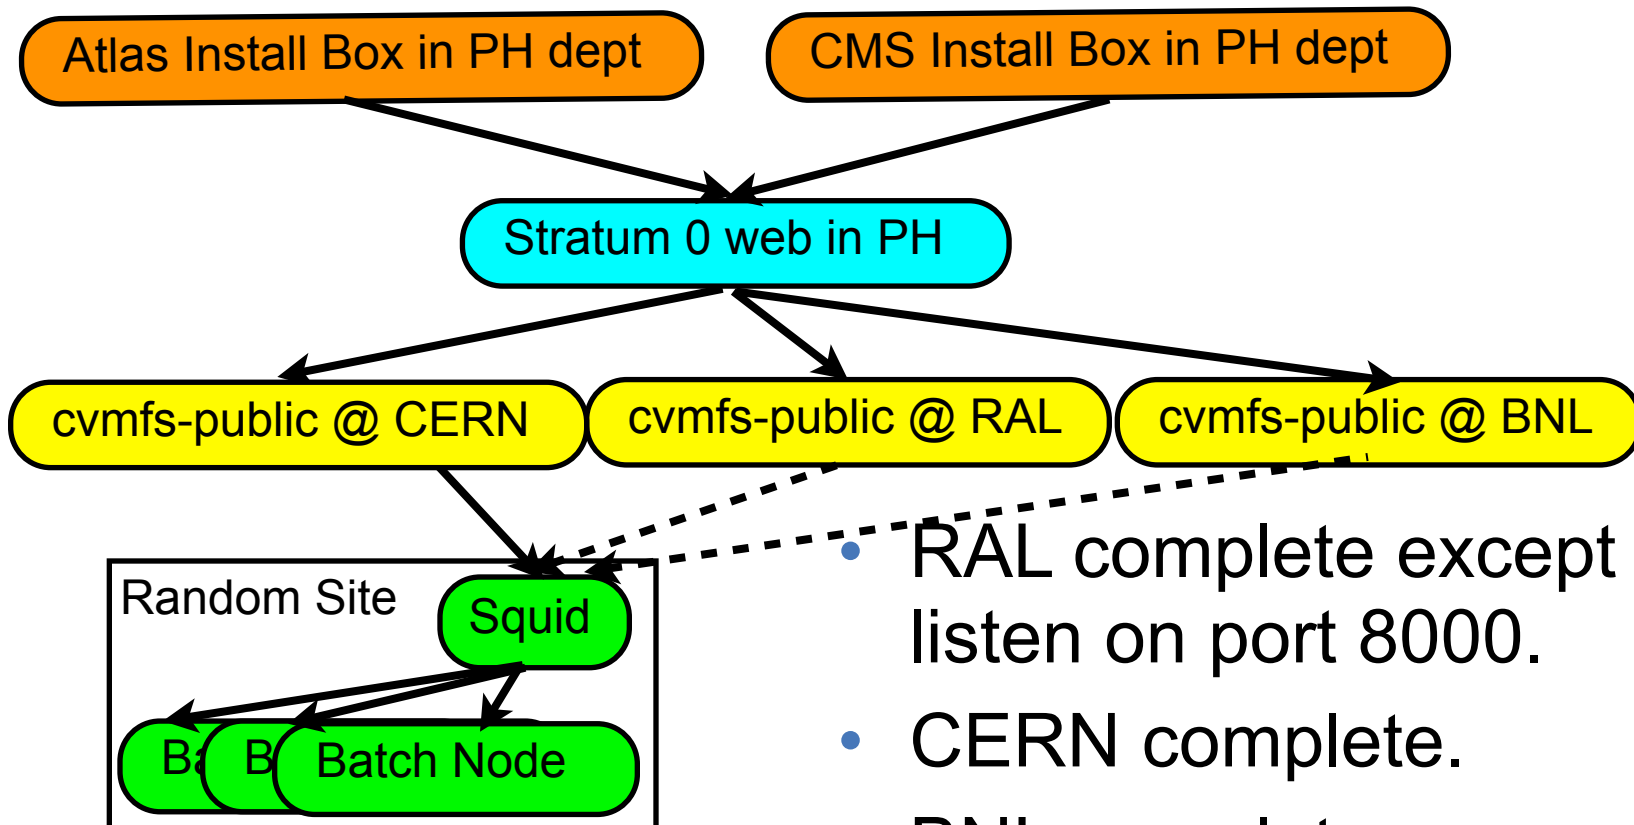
Atlas Install Box in PH dept

CMS Install Box in PH dept

Stratum 0 web in PH

cvmfs-public @ CERN

cvmfs-public @ RAL

cvmfs-public @ BNL

Random Site

Squid

Ba

B

Batch Node

• RAL complete except listen on port 8000.

• CERN complete.

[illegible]